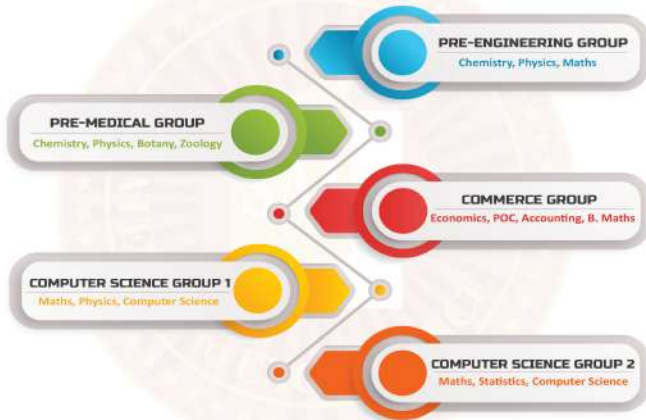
PRE-ENGINEERING GROUP
Chemistry, Physics, Maths

PRE-MEDICAL GROUP
Chemistry, Physics, Botany, Zoology

COMMERCE GROUP
Economics, POC, Accounting, B. Maths

COMPUTER SCIENCE GROUP 1
Maths, Physics, Computer Science

COMPUTER SCIENCE GROUP 2
Maths, Statistics, Computer Science